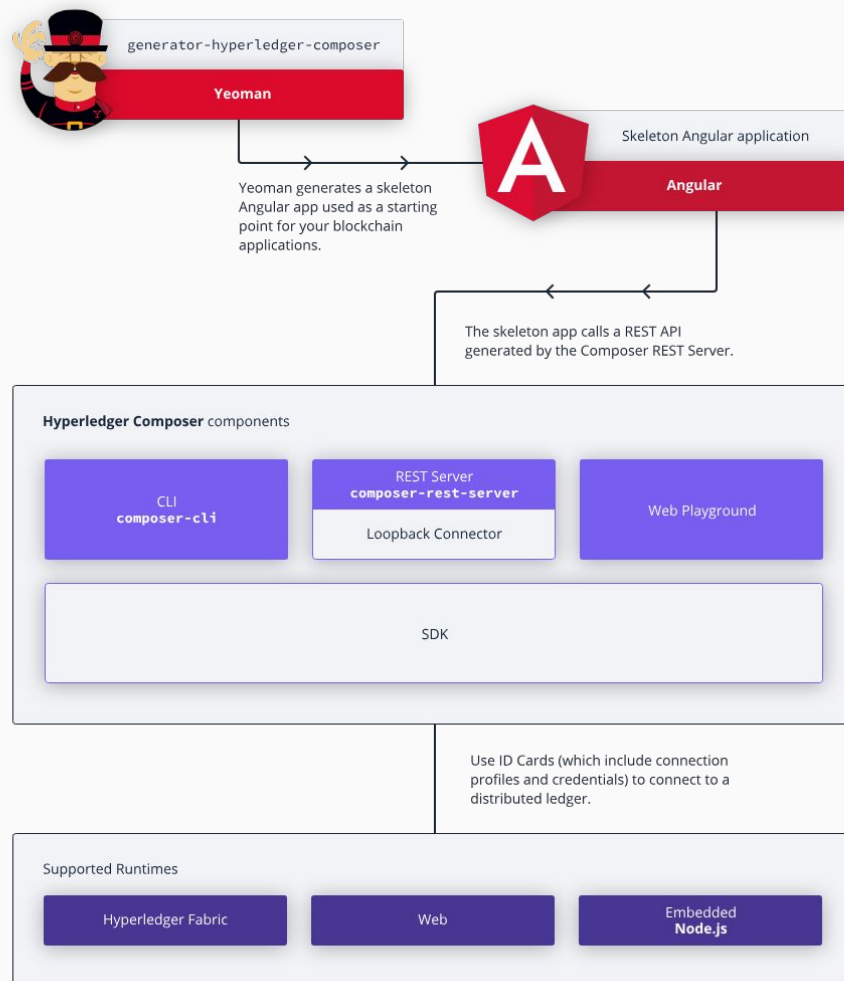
generator-hyperledger-composer

Yeoman

Yeoman generates a skeleton Angular app used as a starting point for your blockchain applications.

Skeleton Angular application

Angular

The skeleton app calls a REST API generated by the Composer REST Server.

**Hyperledger Composer** components

CLI
composer-cli

REST Server
composer-rest-server

Loopback Connector

Web Playground

SDK

Use ID Cards (which include connection profiles and credentials) to connect to a distributed ledger.

Supported Runtimes

Hyperledger Fabric

Web

Embedded
Node.js